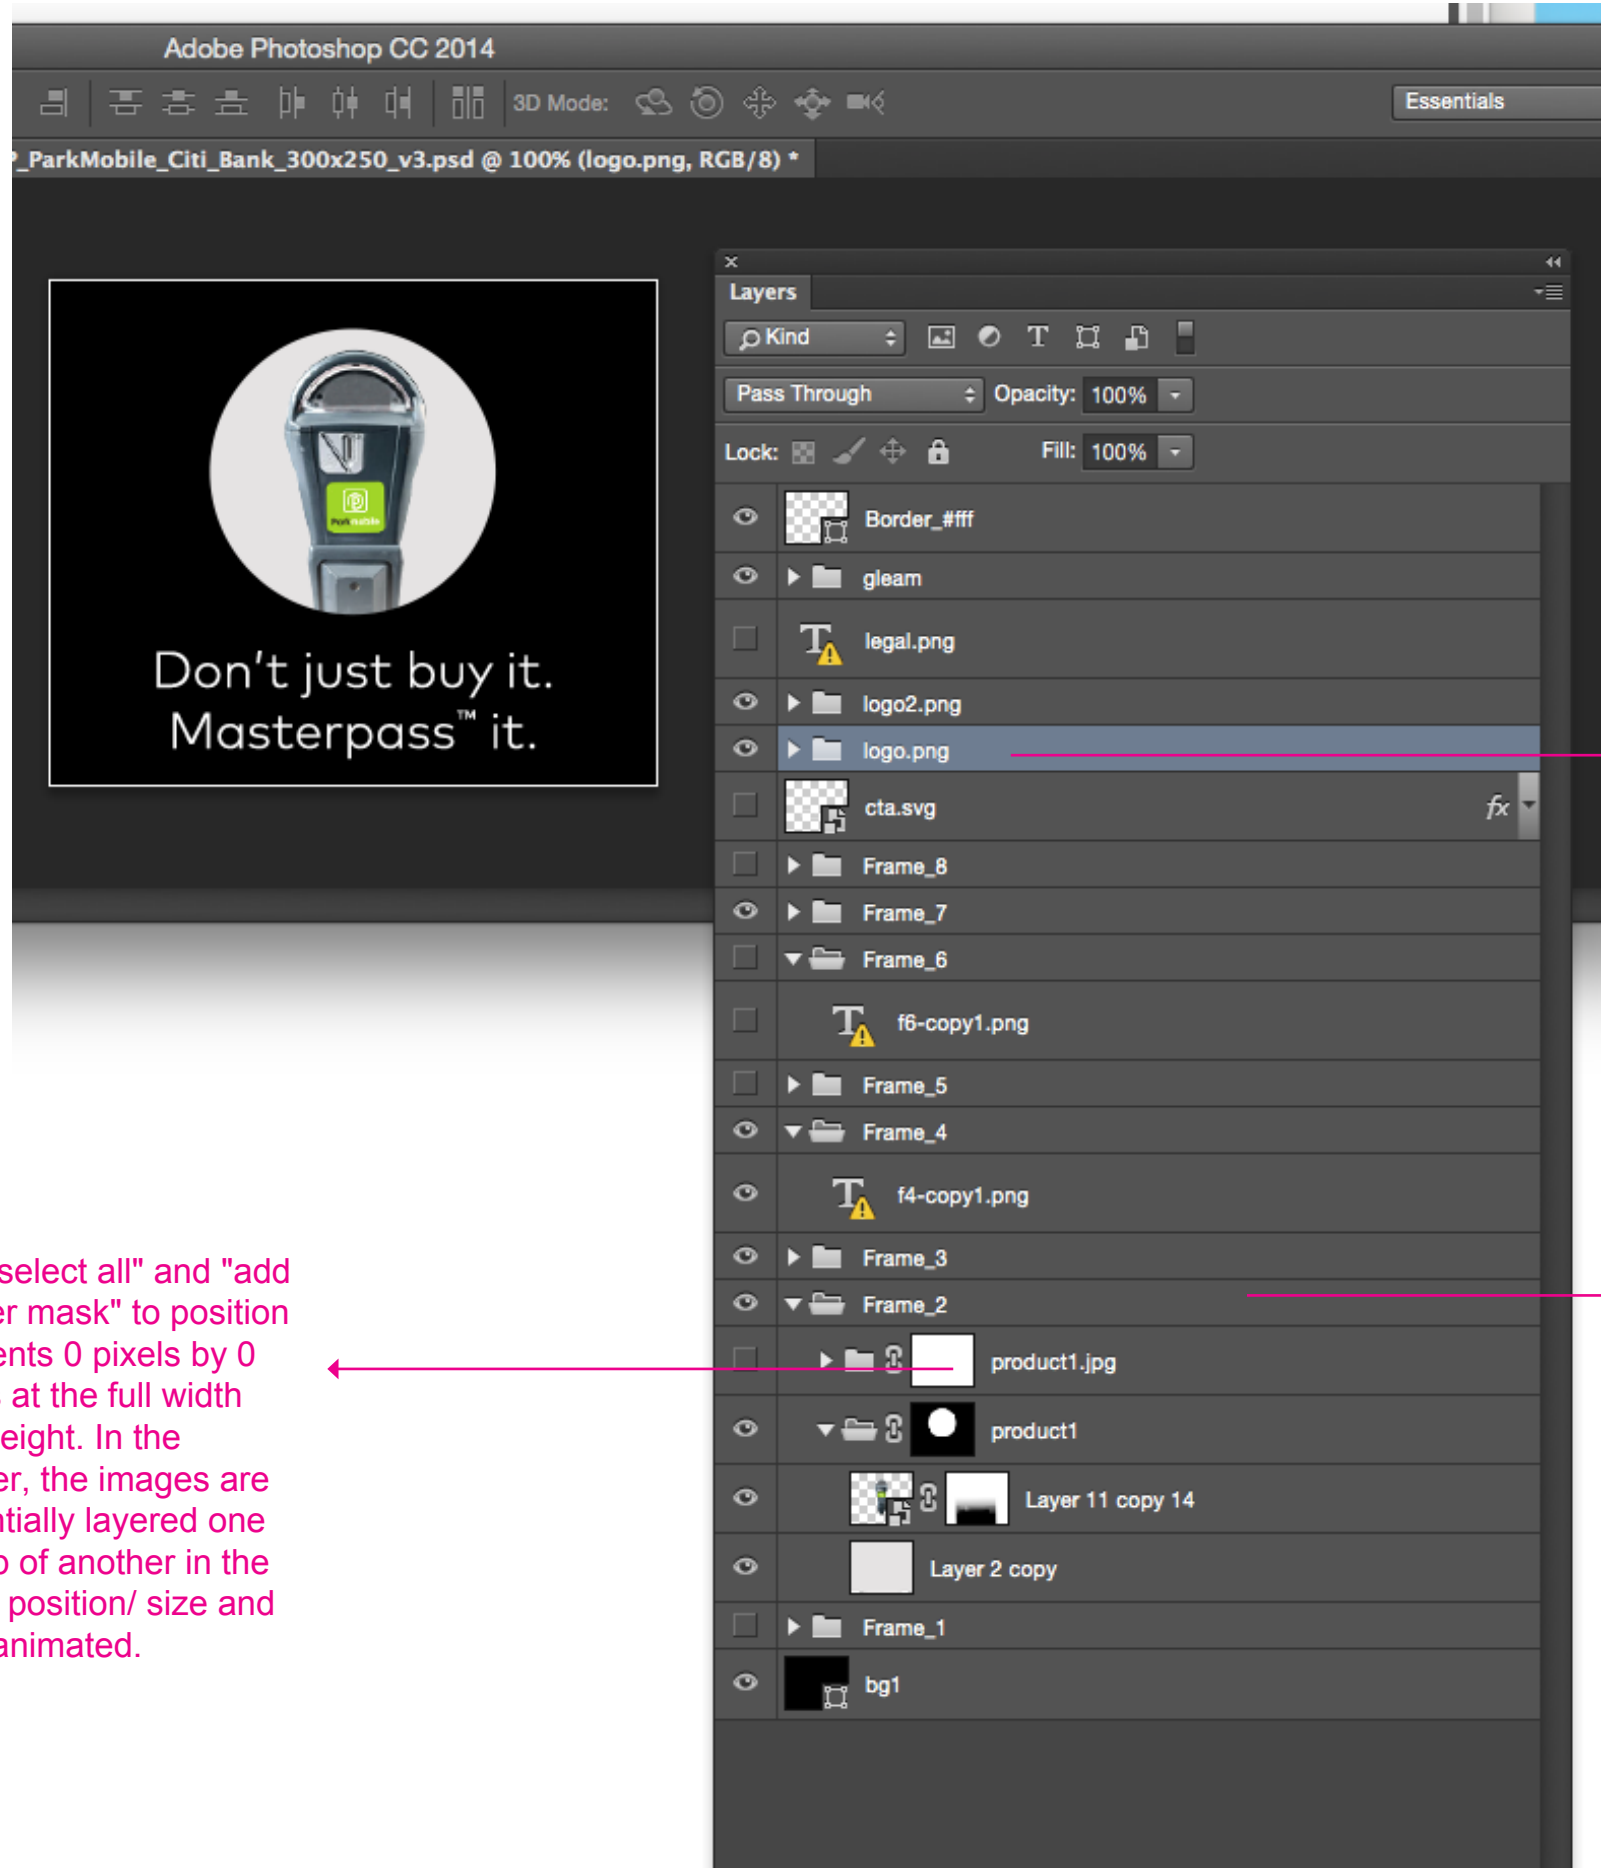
Adobe Photoshop CC 2014

3D Mode:

Essentials

_ParkMobile_Citi_Bank_300x250_v3.psd @ 100% (logo.png, RGB/8) *

Don't just buy it.
Masterpass™ it.

Layers

Kind

Pass Through

Opacity: 100%

Lock:

Fill: 100%

Border_#fff

gleam

legal.png

logo2.png

logo.png

cta.svg

fx

Frame_8

Frame_7

Frame_6

f6-copy1.png

Frame_5

Frame_4

f4-copy1.png

Frame_3

Frame_2

product1.jpg

product1

Layer 11 copy 14

Layer 2 copy

Frame_1

bg1

select all" and "add er mask" to position ents 0 pixels by 0 at the full width eight. In the er, the images are tially layered one o of another in the position/ size and animated.